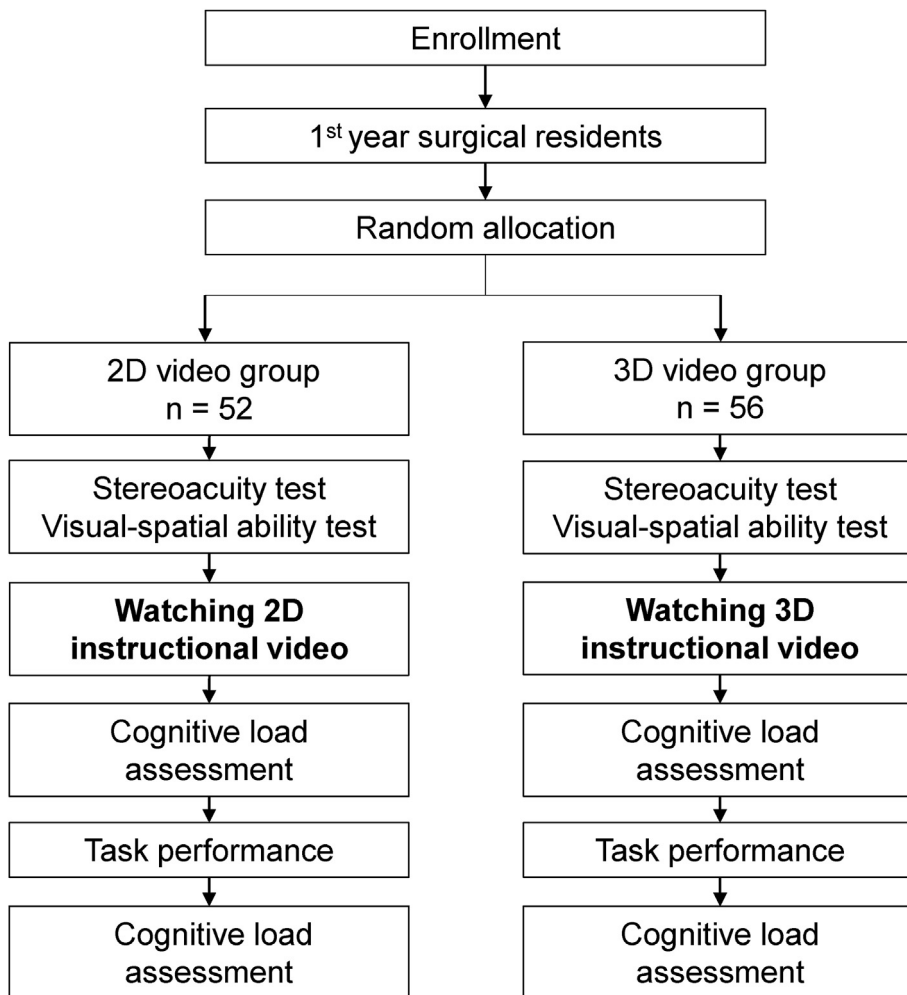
Enrollment

1$^{st}$ year surgical residents

Random allocation

2D video group
n = 52

Stereoacuity test
Visual-spatial ability test

**Watching 2D instructional video**

Cognitive load assessment

Task performance

Cognitive load assessment

3D video group
n = 56

Stereoacuity test
Visual-spatial ability test

**Watching 3D instructional video**

Cognitive load assessment

Task performance

Cognitive load assessment